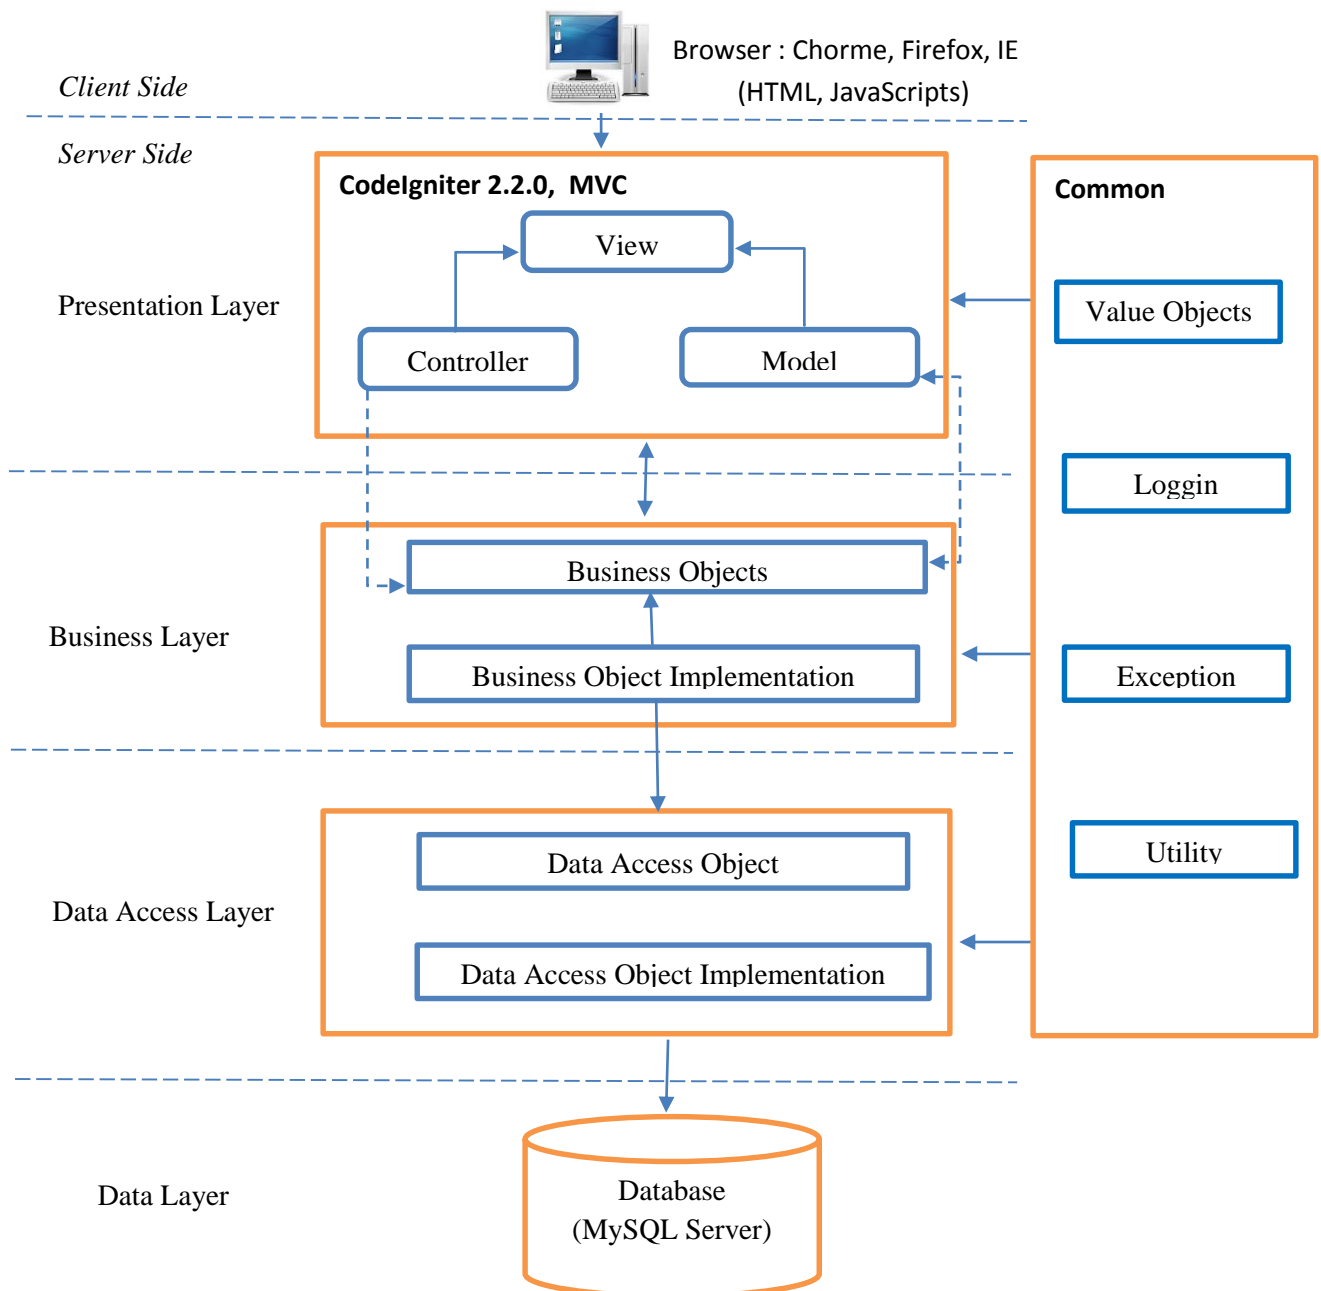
Client Side

Browser : Chorme, Firefox, IE
(HTML, JavaScripts)

Server Side

CodeIgniter 2.2.0, MVC

View

Controller

Model

Presentation Layer

Common

Value Objects

Loggin

Business Objects

Business Object Implementation

Business Layer

Exception

Data Access Object

Data Access Object Implementation

Data Access Layer

Utility

Data Layer

Database
(MySQL Server)